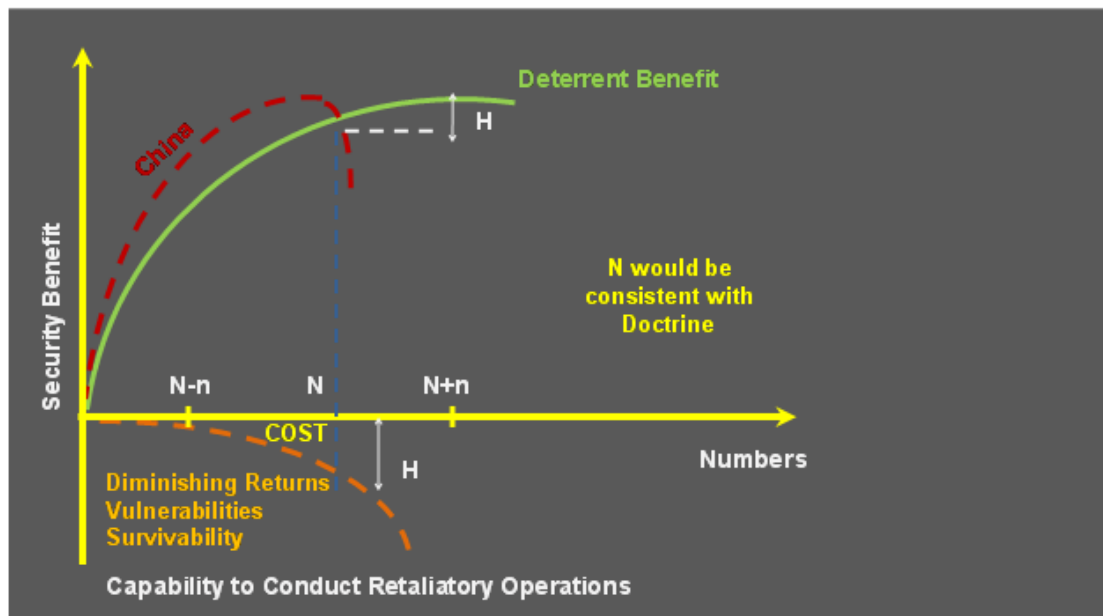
Deterrent Benefit

China

H

Security Benefit

N would be consistent with Doctrine

N-n

N

N+n

COST

H

Numbers

Diminishing Returns
Vulnerabilities
Survivability

Capability to Conduct Retaliatory Operations